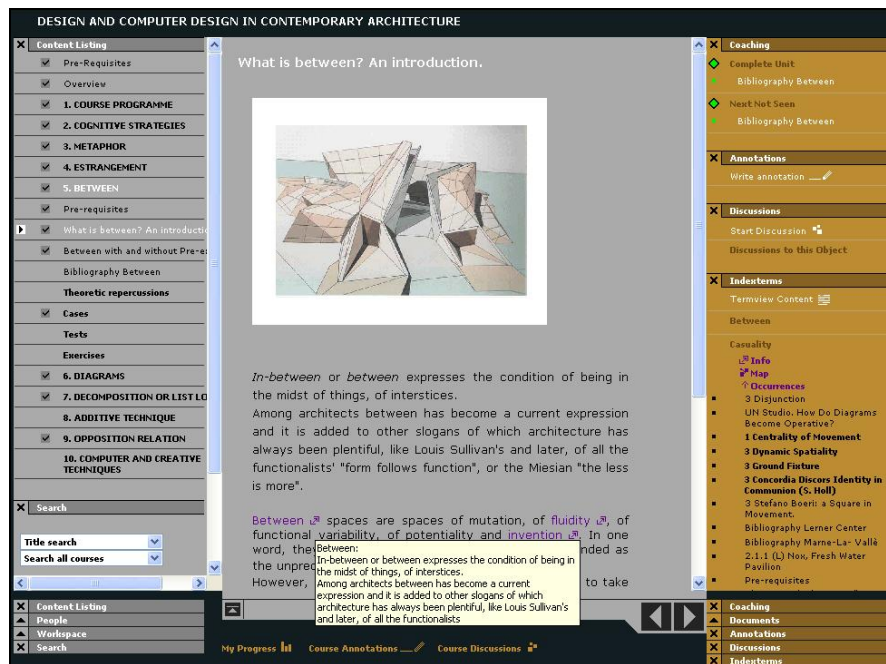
DESIGN AND COMPUTER DESIGN IN CONTEMPORARY ARCHITECTURE

Content Listing
Pre-Requisites
Overview
1. COURSE PROGRAMME
2. COGNITIVE STRATEGIES
3. METAPHOR
4. ESTRANGEMENT
5. BETWEEN
Pre-requisites
What is between? An introducti
Between with and without Pre-e
Bibliography Between
Theoretic repercussions
Cases
Tests
Exercises
6. DIAGRAMS
7. DECOMPOSITION OR LIST LO
8. ADDITIVE TECHNIQUE
9. OPPOSITION RELATION
10. COMPUTER AND CREATIVE TECHNIQUES

Search
Title search
Search all courses

Content Listing
People
Workspace
Search

What is between? An introduction.

In-between or between expresses the condition of being in the midst of things, of interstices.
Among architects between has become a current expression and it is added to other slogans of which architecture has always been plentiful, like Louis Sullivan's and later, of all the functionalists' "form follows function", or the Miesian "the less is more".

Between spaces are spaces of mutation, of fluidity, of functional variability, of potentiality and invention. In one word, the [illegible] nded as the unpred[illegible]
However, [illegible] to take

Between:
In-between or between expresses the condition of being in the midst of things, of interstices.
Among architects between has become a current expression and it is added to other slogans of which architecture has always been plentiful, like Louis Sullivan's and later, of all the functionalists

My Progress Course Annotations Course Discussions

Coaching
Complete Unit
Bibliography Between
Next Not Seen
Bibliography Between

Annotations
Write annotation

Discussions
Start Discussion
Discussions to this Object

Indexterms
Termview Content
Between
Casuality
Info
Map
Occurrences
3 Disjunction
UN Studio. How Do Diagrams Become Operative?
1 Centrality of Movement
3 Dynamic Spatiality
3 Ground Fixture
3 Concordia Discors Identity in Communion (S. Holl)
3 Stefano Boeri: a Square in Movement.
Bibliography Lerner Center
Bibliography Marne-La- Vallè
2.1.1 (L) Nox, Fresh Water Pavilion
Pre-requisites

Coaching
Documents
Annotations
Discussions
Indexterms